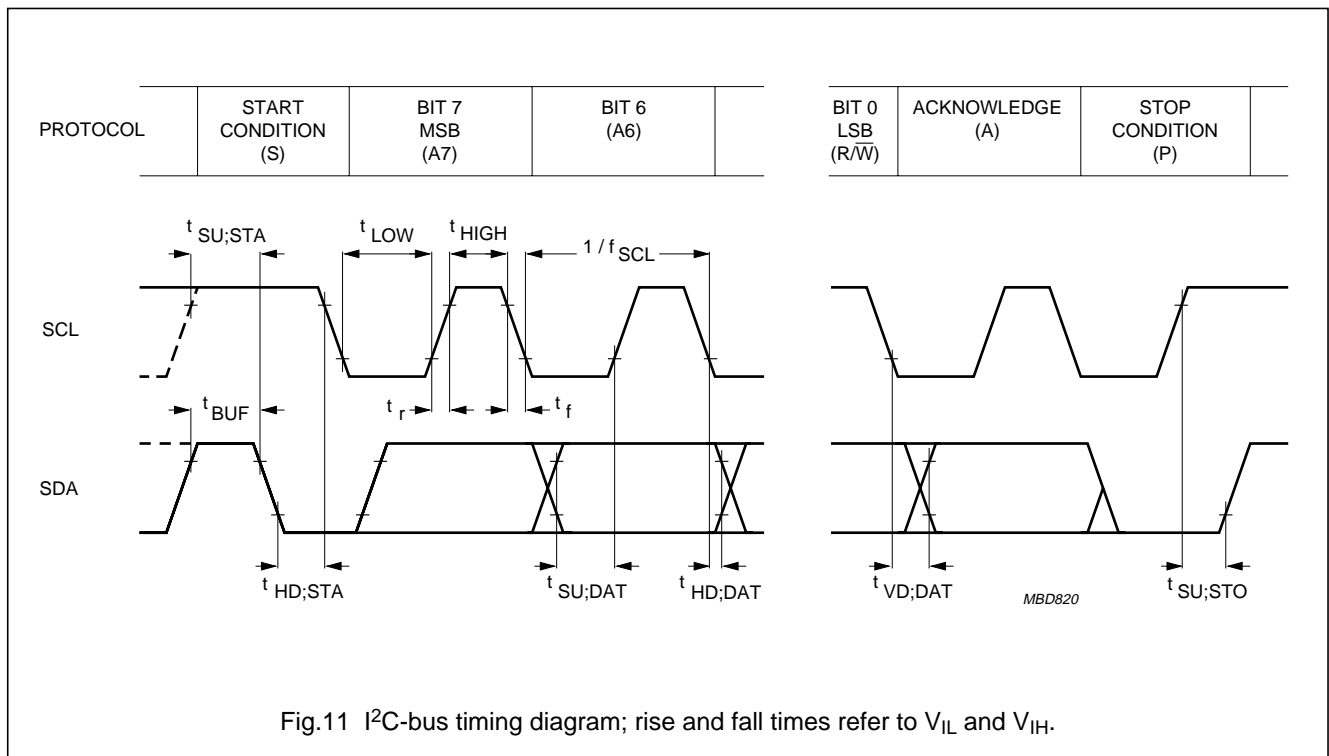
| PROTOCOL | START CONDITION (S) | BIT 7 MSB (A7) | BIT 6 (A6) | | BIT 0 LSB ($R/\overline{W}$) | ACKNOWLEDGE (A) | STOP CONDITION (P) |
|---|---|---|---|---|---|---|---|

$t_{SU;STA}$
$t_{LOW}$
$t_{HIGH}$
$1 / f_{SCL}$

SCL

$t_{BUF}$
$t_r$
$t_f$

SDA

$t_{HD;STA}$
$t_{SU;DAT}$
$t_{HD;DAT}$
$t_{VD;DAT}$
MBD820
$t_{SU;STO}$

Fig.11 $I^2C$-bus timing diagram; rise and fall times refer to $V_{IL}$ and $V_{IH}$.